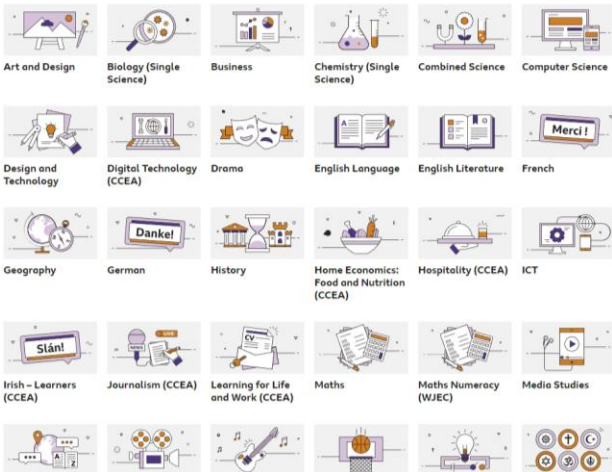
Art and Design

Biology (Single Science)

Business

Chemistry (Single Science)

Combined Science

Computer Science

Design and Technology

Digital Technology (CCEA)

Drama

English Language

English Literature

Merci !

French

Geography

Danke!

German

History

Home Economics: Food and Nutrition (CCEA)

Hospitality (CCEA)

ICT

Slán!

Irish – Learners (CCEA)

NEWS

LIVE

Journalism (CCEA)

CV

Learning for Life and Work (CCEA)

Maths

Maths Numeracy (WJEC)

Media Studies

A

Z